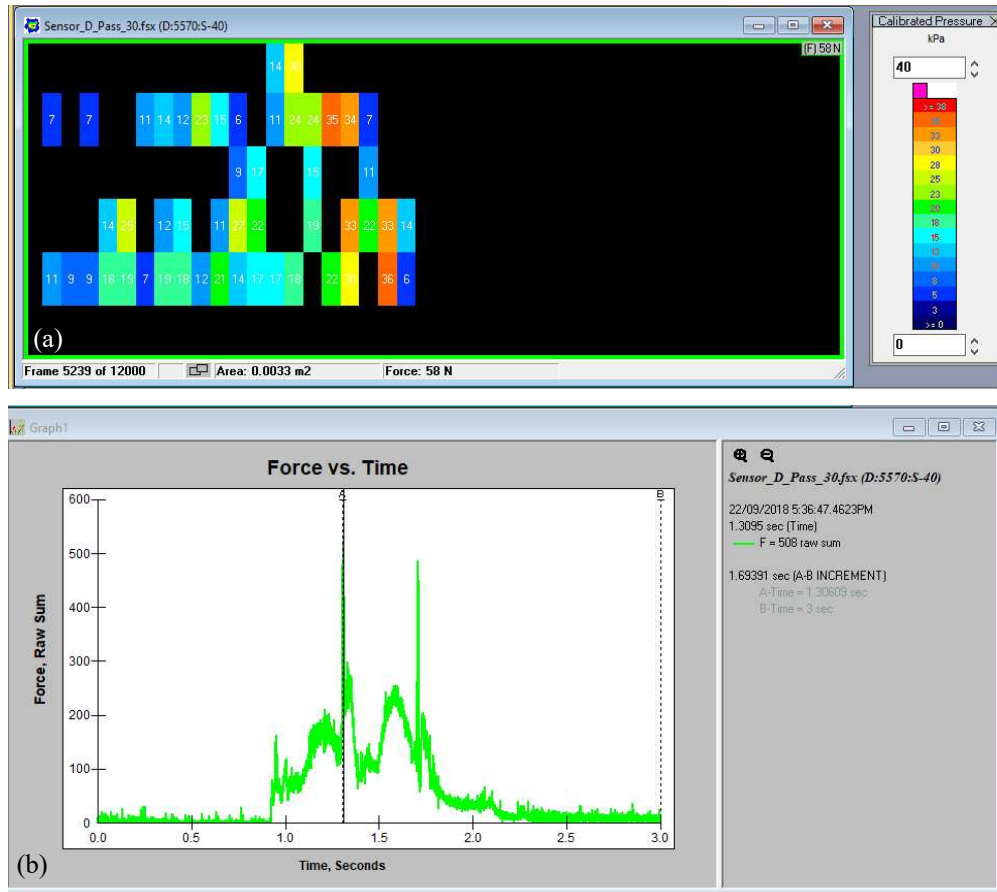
Sensor_D_Pass_30.fsx (D:5570:S-40)

(F) 58 N

14 30

7 7 11 14 12 23 15 6 11 24 24 35 34 7

9 17 15 11

14 25 12 15 11 27 22 19 33 22 33 14

11 9 9 18 19 7 19 18 12 21 14 17 17 18 22 28 36 6

(a)

Frame 5239 of 12000

Area: 0.0033 m2

Force: 58 N

Calibrated Pressure

kPa

40

>= 38
35
33
30
28
25
23
20
18
15
13
10
8
5
3
>= 0

0

Graph1

Force vs. Time

A

B

600

500

400

300

200

100

0

Force, Raw Sum

0.0 0.5 1.0 1.5 2.0 2.5 3.0

Time, Seconds

(b)

Sensor_D_Pass_30.fsx (D:5570:S-40)

22/09/2018 5:36:47.4623PM
1.3095 sec (Time)
F = 508 raw sum

1.69391 sec (A-B INCREMENT)
A-Time = 1.30609 sec
B-Time = 3 sec